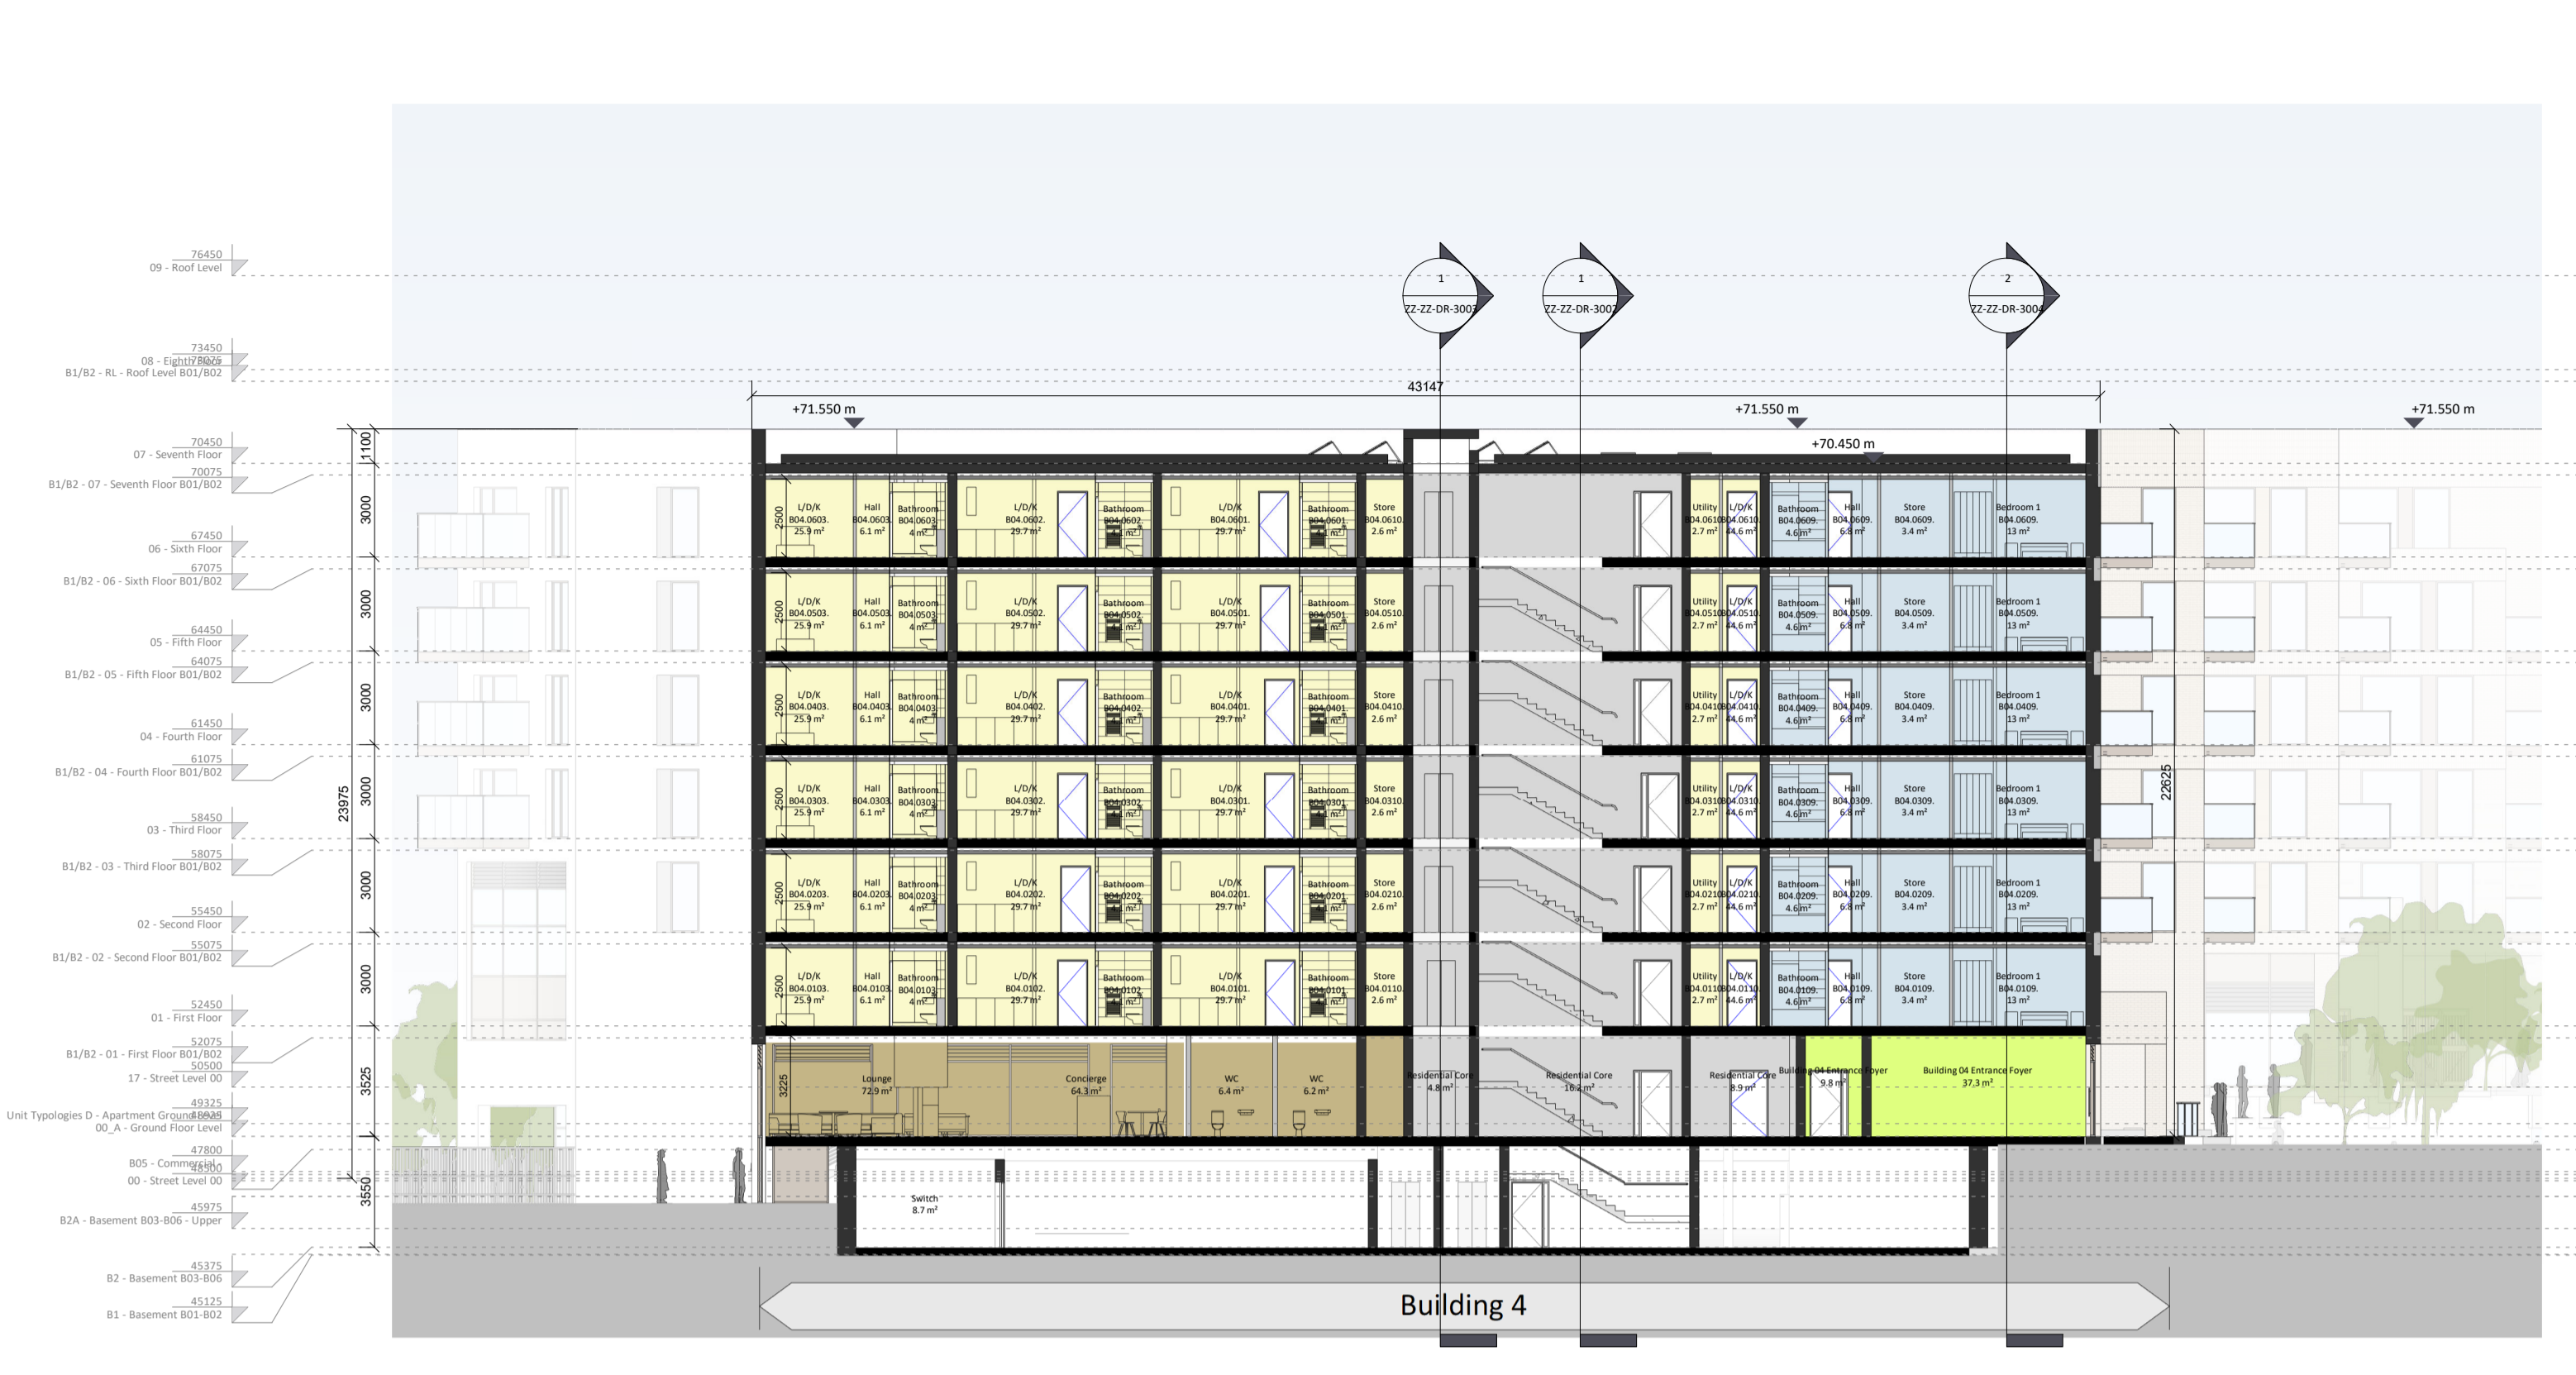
76450
09 - Roof Level

73450
08 - Eighth Floor
B1/B2 - RL - Roof Level B01/B02

70450
07 - Seventh Floor
70075
B1/B2 - 07 - Seventh Floor B01/B02

67450
06 - Sixth Floor
67075
B1/B2 - 06 - Sixth Floor B01/B02

64450
05 - Fifth Floor
64075
B1/B2 - 05 - Fifth Floor B01/B02

61450
04 - Fourth Floor
61075
B1/B2 - 04 - Fourth Floor B01/B02

58450
03 - Third Floor
58075
B1/B2 - 03 - Third Floor B01/B02

55450
02 - Second Floor
55075
B1/B2 - 02 - Second Floor B01/B02

52450
01 - First Floor
52075
B1/B2 - 01 - First Floor B01/B02
50500
17 - Street Level 00
49325
Unit Typologies D - Apartment Ground Floor
00_A - Ground Floor Level
47800
B05 - Commercial
48500
00 - Street Level 00
45975
B2A - Basement B03-B06 - Upper
45375
B2 - Basement B03-B06
45125
B1 - Basement B01-B02

1
ZZ-ZZ-DR-3003
1
ZZ-ZZ-DR-3002
2
ZZ-ZZ-DR-3004

43147
+71.550 m
+71.550 m
+71.550 m
+70.450 m

1100
3000
3000
3000
3000
3000
3000
3525
3550
23975
22625
2500

L/D/K B04.0603. 25.9 m²
Hall B04.0603. 6.1 m²
Bathroom B04.0603. 4 m²
L/D/K B04.0602. 29.7 m²
Bathroom B04.0602.
L/D/K B04.0601. 29.7 m²
Bathroom B04.0601.
Store B04.0610. 2.6 m²
Utility B04.0610. 2.7 m²
L/D/K B04.0610. 44.6 m²
Bathroom B04.0609. 4.6 m²
Hall B04.0609. 6.8 m²
Store B04.0609. 3.4 m²
Bedroom 1 B04.0609. 13 m²

L/D/K B04.0503. 25.9 m²
Hall B04.0503. 6.1 m²
Bathroom B04.0503. 4 m²
L/D/K B04.0502. 29.7 m²
Bathroom B04.0502.
L/D/K B04.0501. 29.7 m²
Bathroom B04.0501.
Store B04.0510. 2.6 m²
Utility B04.0510. 2.7 m²
L/D/K B04.0510. 44.6 m²
Bathroom B04.0509. 4.6 m²
Hall B04.0509. 6.8 m²
Store B04.0509. 3.4 m²
Bedroom 1 B04.0509. 13 m²

L/D/K B04.0403. 25.9 m²
Hall B04.0403. 6.1 m²
Bathroom B04.0403. 4 m²
L/D/K B04.0402. 29.7 m²
Bathroom B04.0402.
L/D/K B04.0401. 29.7 m²
Bathroom B04.0401.
Store B04.0410. 2.6 m²
Utility B04.0410. 2.7 m²
L/D/K B04.0410. 44.6 m²
Bathroom B04.0409. 4.6 m²
Hall B04.0409. 6.8 m²
Store B04.0409. 3.4 m²
Bedroom 1 B04.0409. 13 m²

L/D/K B04.0303. 25.9 m²
Hall B04.0303. 6.1 m²
Bathroom B04.0303. 4 m²
L/D/K B04.0302. 29.7 m²
Bathroom B04.0302.
L/D/K B04.0301. 29.7 m²
Bathroom B04.0301.
Store B04.0310. 2.6 m²
Utility B04.0310. 2.7 m²
L/D/K B04.0310. 44.6 m²
Bathroom B04.0309. 4.6 m²
Hall B04.0309. 6.8 m²
Store B04.0309. 3.4 m²
Bedroom 1 B04.0309. 13 m²

L/D/K B04.0203. 25.9 m²
Hall B04.0203. 6.1 m²
Bathroom B04.0203. 4 m²
L/D/K B04.0202. 29.7 m²
Bathroom B04.0202.
L/D/K B04.0201. 29.7 m²
Bathroom B04.0201.
Store B04.0210. 2.6 m²
Utility B04.0210. 2.7 m²
L/D/K B04.0210. 44.6 m²
Bathroom B04.0209. 4.6 m²
Hall B04.0209. 6.8 m²
Store B04.0209. 3.4 m²
Bedroom 1 B04.0209. 13 m²

L/D/K B04.0103. 25.9 m²
Hall B04.0103. 6.1 m²
Bathroom B04.0103. 4 m²
L/D/K B04.0102. 29.7 m²
Bathroom B04.0102.
L/D/K B04.0101. 29.7 m²
Bathroom B04.0101.
Store B04.0110. 2.6 m²
Utility B04.0110. 2.7 m²
L/D/K B04.0110. 44.6 m²
Bathroom B04.0109. 4.6 m²
Hall B04.0109. 6.8 m²
Store B04.0109. 3.4 m²
Bedroom 1 B04.0109. 13 m²

3225
Lounge 72.9 m²
Concierge 64.3 m²
WC 6.4 m²
WC 6.2 m²
Residential Core 4.8 m²
Residential Core 16.2 m²
Residential Core 8.9 m²
Building 04 Entrance Foyer 9.8 m²
Building 04 Entrance Foyer 37.3 m²
Switch 8.7 m²

Building 4